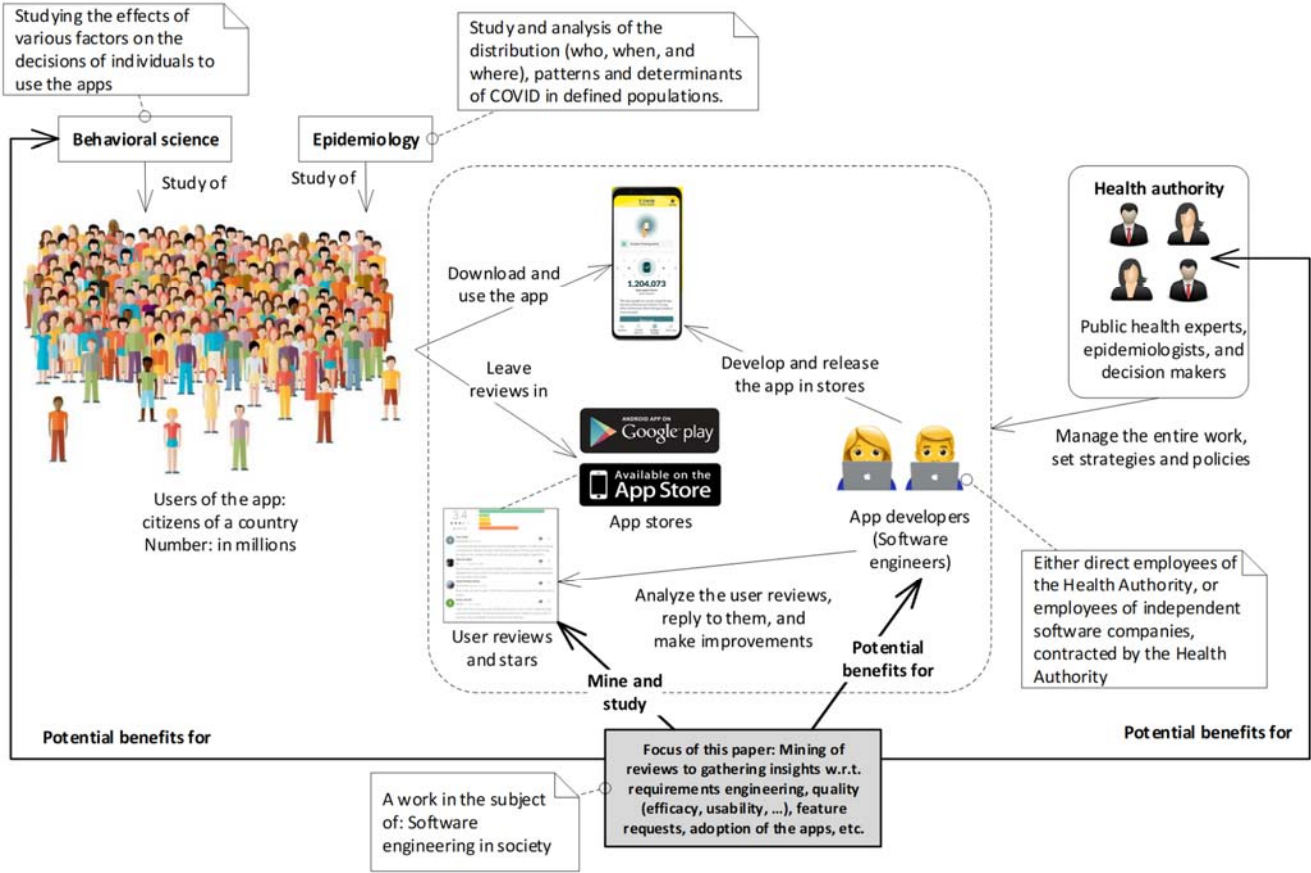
Studying the effects of various factors on the decisions of individuals to use the apps

Behavioral science

Study of

Study and analysis of the distribution (who, when, and where), patterns and determinants of COVID in defined populations.

Epidemiology

Study of

Health authority

Public health experts, epidemiologists, and decision makers

1.204.073

Download and use the app

Leave reviews in

Develop and release the app in stores

ANDROID APP ON Google play

Available on the App Store

App stores

Manage the entire work, set strategies and policies

3.4

Users of the app: citizens of a country Number: in millions

App developers (Software engineers)

Either direct employees of the Health Authority, or employees of independent software companies, contracted by the Health Authority

Analyze the user reviews, reply to them, and make improvements

User reviews and stars

Mine and study

Potential benefits for

Potential benefits for

Potential benefits for

Focus of this paper: Mining of reviews to gathering insights w.r.t. requirements engineering, quality (efficacy, usability, ...), feature requests, adoption of the apps, etc.

A work in the subject of: Software engineering in society